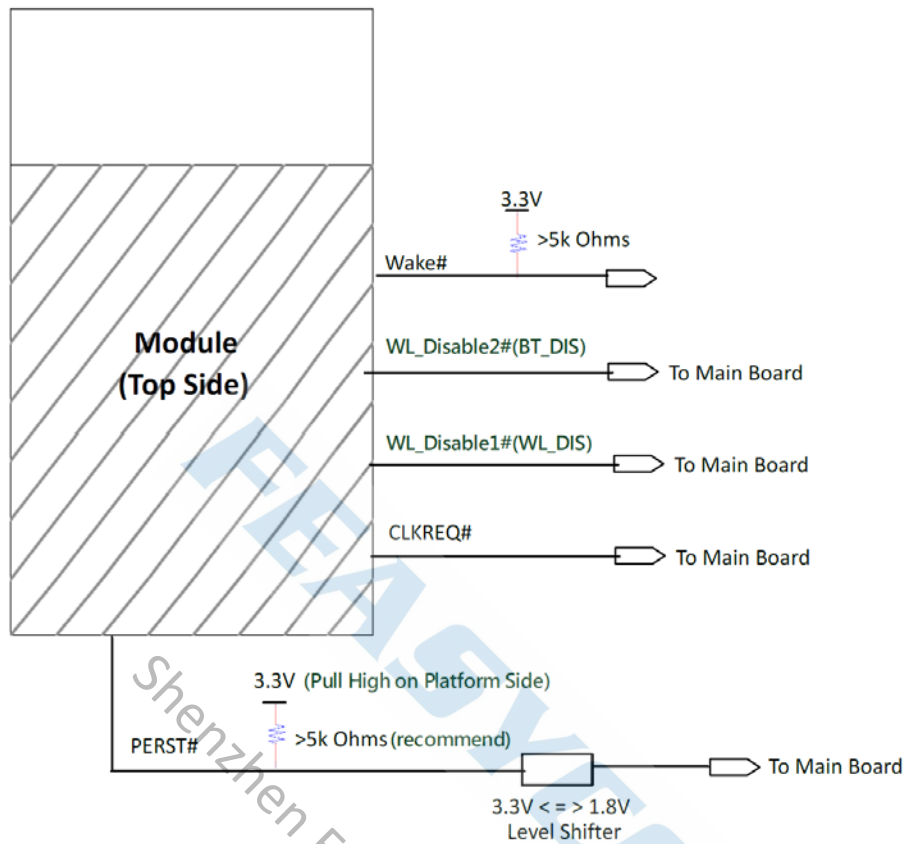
3.3V
>5k Ohms
Wake#
Module
(Top Side)
WL_Disable2#(BT_DIS)
To Main Board
WL_Disable1#(WL_DIS)
To Main Board
CLKREQ#
To Main Board
3.3V (Pull High on Platform Side)
>5k Ohms (recommend)
PERST#
To Main Board
3.3V < = > 1.8V
Level Shifter
FEASYC
Shenzhen F